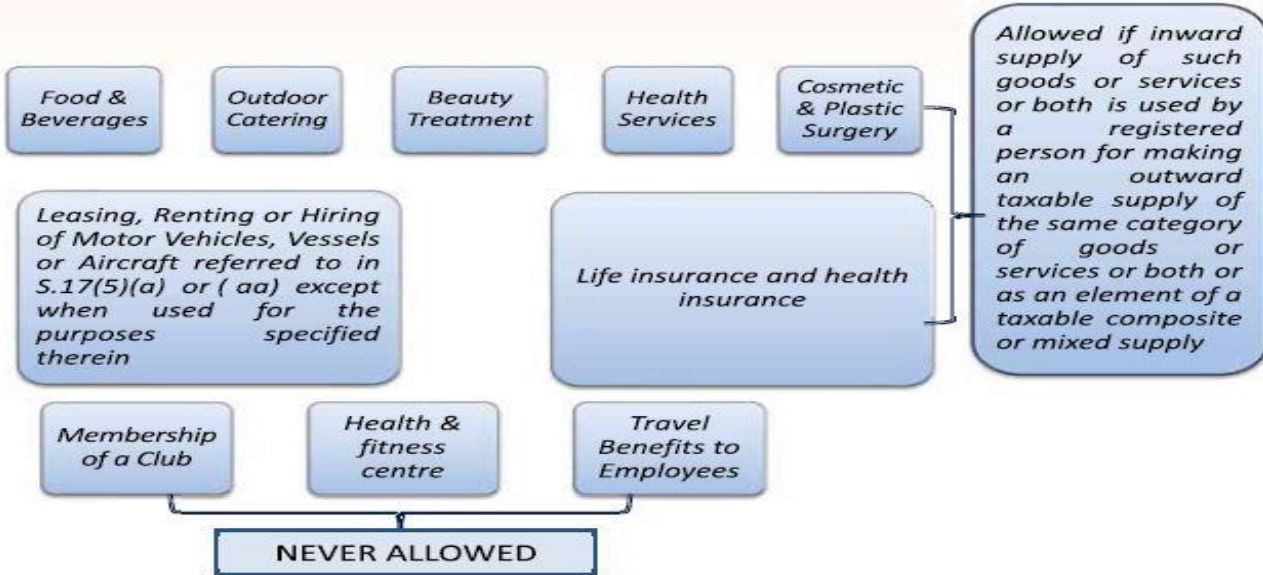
Food & Beverages

Outdoor Catering

Beauty Treatment

Health Services

Cosmetic & Plastic Surgery

Allowed if inward supply of such goods or services or both is used by a registered person for making an outward taxable supply of the same category of goods or services or both or as an element of a taxable composite or mixed supply

Leasing, Renting or Hiring of Motor Vehicles, Vessels or Aircraft referred to in S.17(5)(a) or ( aa) except when used for the purposes specified therein

Life insurance and health insurance

Membership of a Club

Health & fitness centre

Travel Benefits to Employees

NEVER ALLOWED